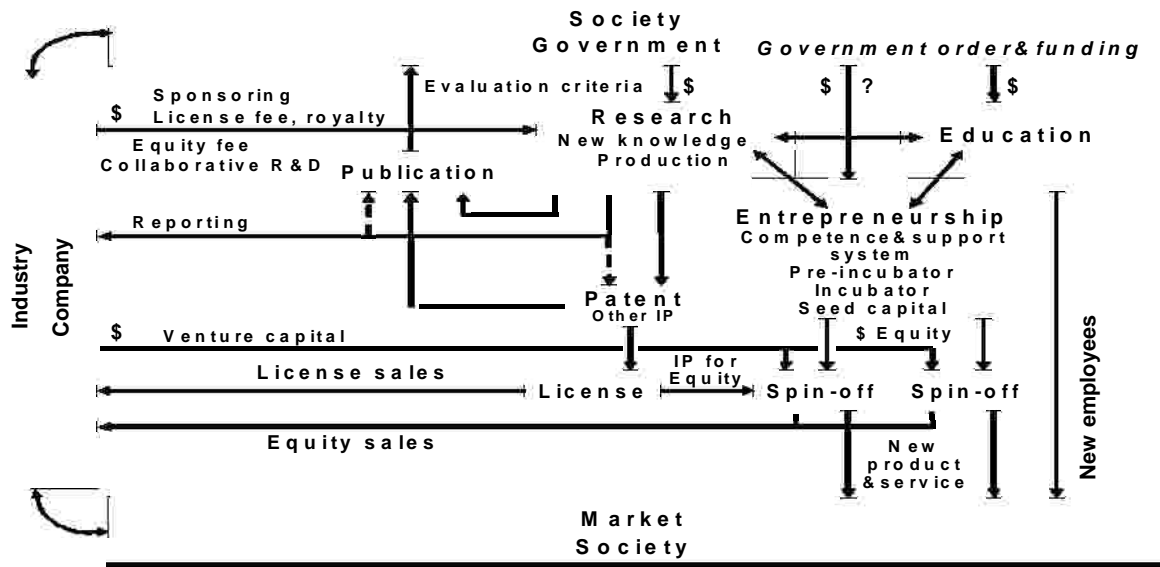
Society
Government

Government order&funding

Evaluation criteria

$

$

?

$

$

Sponsoring
License fee, royalty
Equity fee
Collaborative R&D

Research
New knowledge
Production

Education

Publication

Reporting

Entrepreneurship
Competence&support system
Pre-incubator
Incubator
Seed capital

Industry
Company

Patent
Other IP

$

Venture capital

$ Equity

License sales

License

IP for Equity

Spin-off

Spin-off

Equity sales

New product &service

New employees

Market
Society